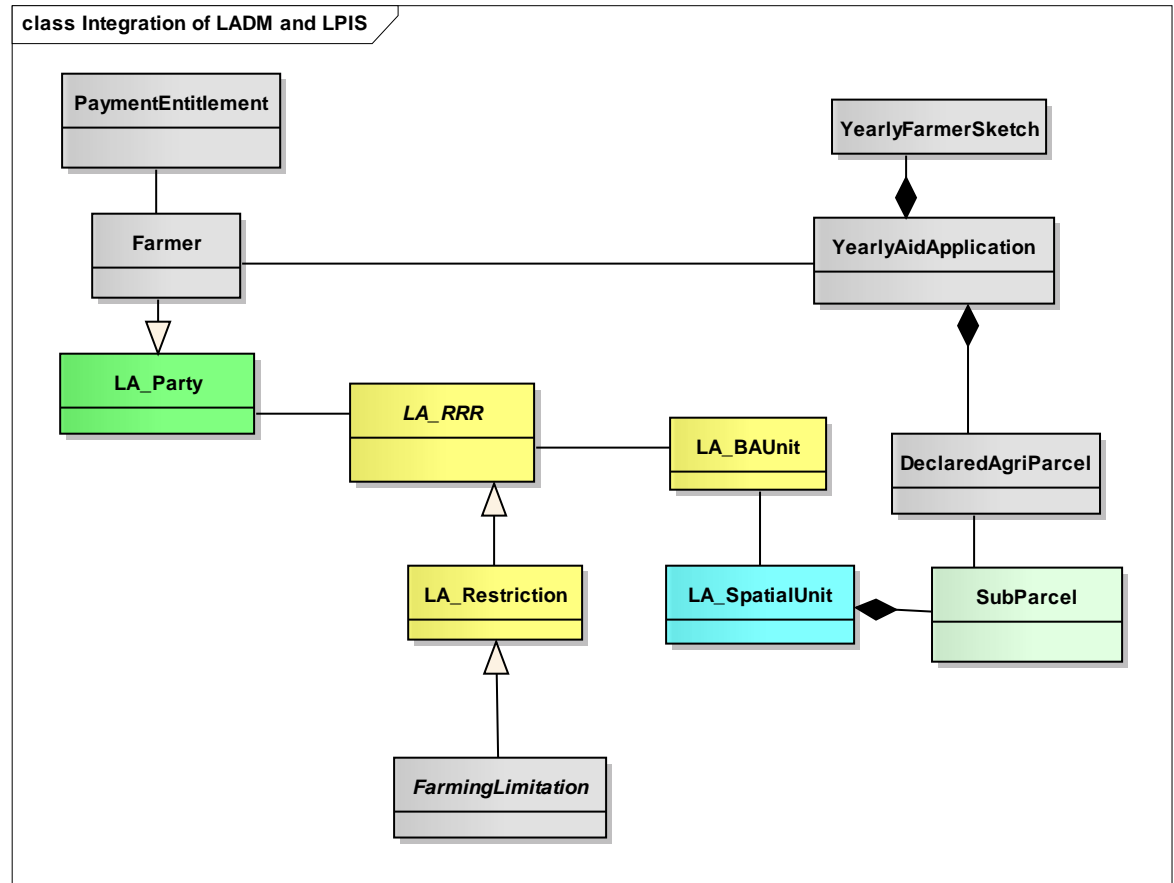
class Integration of LADM and LPIS

PaymentEntitlement

YearlyFarmerSketch

Farmer

YearlyAidApplication

LA_Party

LA_RRR

LA_BAUnit

DeclaredAgriParcel

LA_Restriction

LA_SpatialUnit

SubParcel

FarmingLimitation